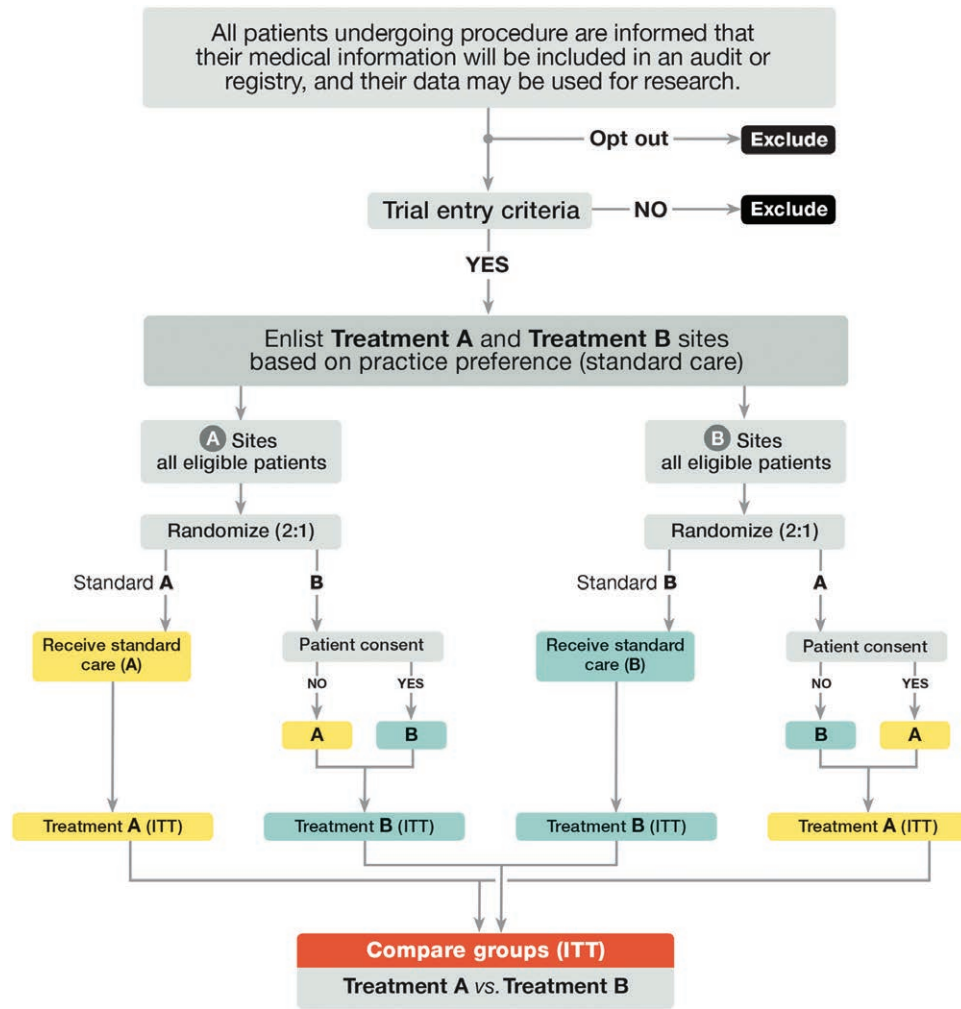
All patients undergoing procedure are informed that their medical information will be included in an audit or registry, and their data may be used for research.

Opt out

Exclude

Trial entry criteria

NO

Exclude

YES

Enlist Treatment A and Treatment B sites based on practice preference (standard care)

A Sites all eligible patients

B Sites all eligible patients

Randomize (2:1)

Randomize (2:1)

Standard A

B

Standard B

A

Receive standard care (A)

Patient consent

NO

YES

A

B

Receive standard care (B)

Patient consent

NO

YES

B

A

Treatment A (ITT)

Treatment B (ITT)

Treatment B (ITT)

Treatment A (ITT)

Compare groups (ITT)

Treatment A vs. Treatment B